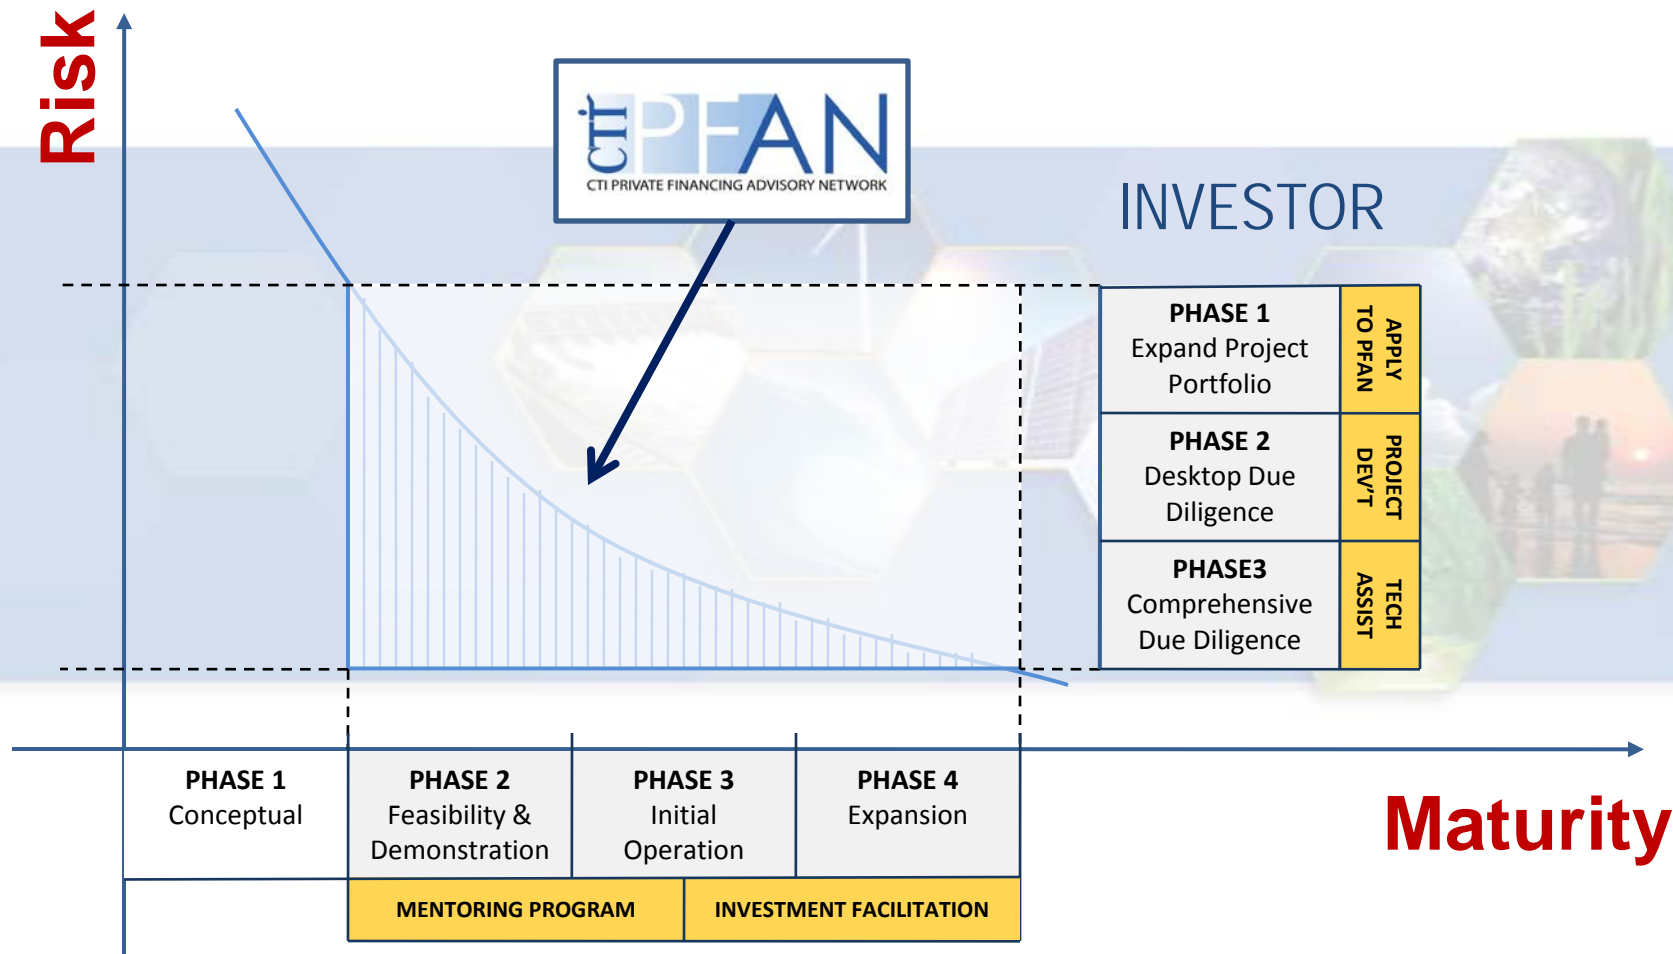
Risk

CTI PFAN
CTI PRIVATE FINANCING ADVISORY NETWORK

INVESTOR

| PHASE 1 Expand Project Portfolio | APPLY TO PFAN |
|---|---|
| PHASE 2 Desktop Due Diligence | PROJECT DEV'T |
| PHASE3 Comprehensive Due Diligence | TECH ASSIST |

| PHASE 1 Conceptual | PHASE 2 Feasibility & Demonstration | PHASE 3 Initial Operation | PHASE 4 Expansion |
|---|---|---|---|
| | MENTORING PROGRAM | | INVESTMENT FACILITATION |

Maturity